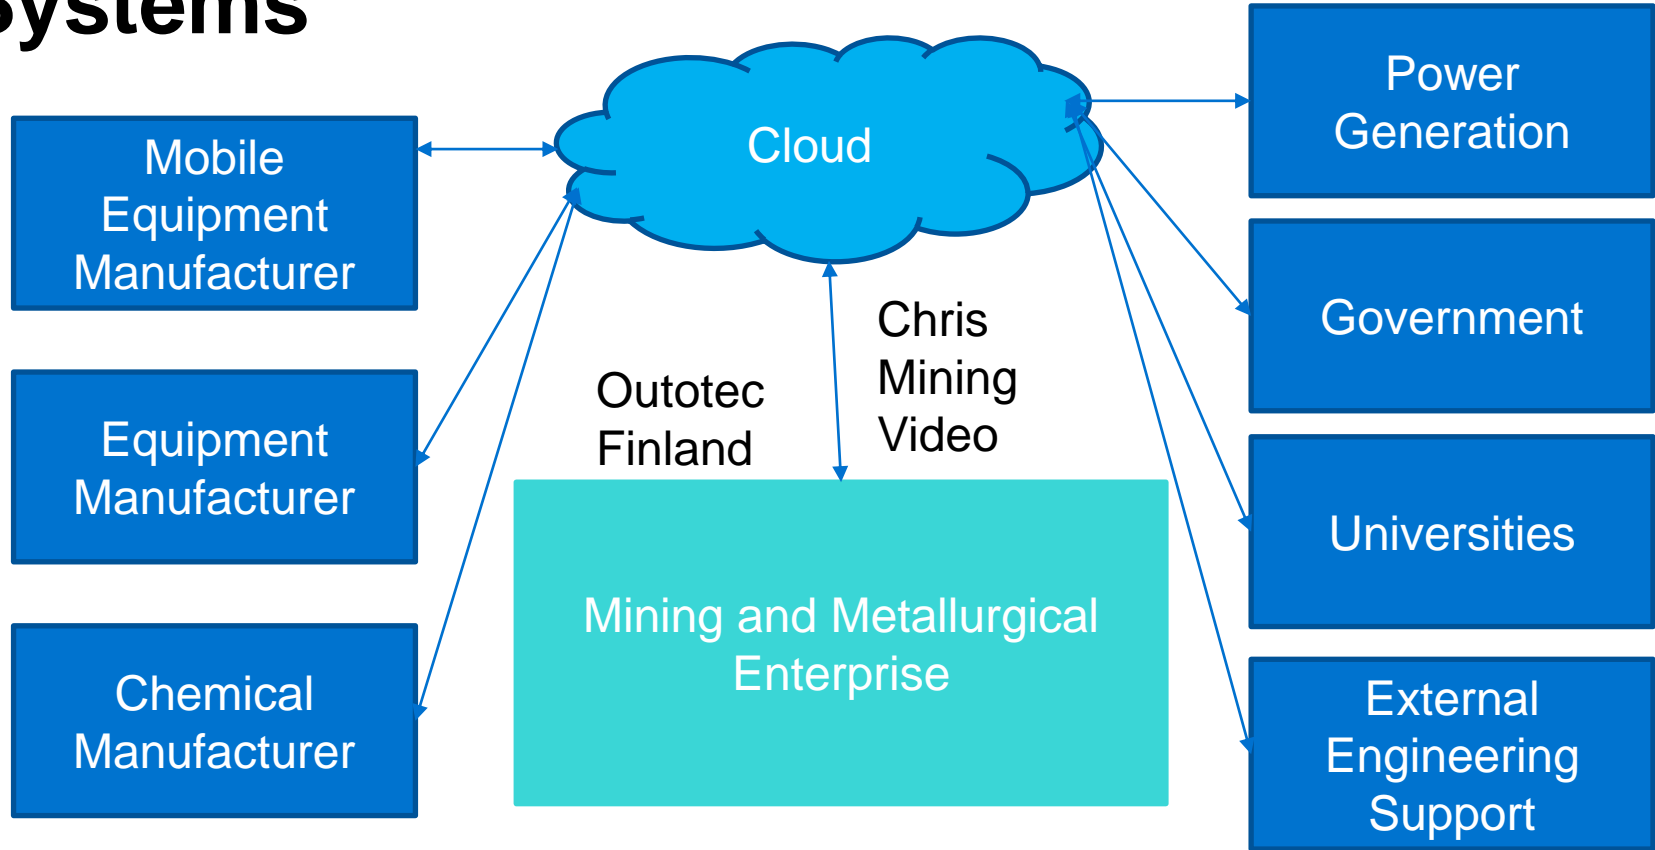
ystems

Mobile Equipment Manufacturer

Equipment Manufacturer

Chemical Manufacturer

Cloud

Outotec Finland

Chris Mining Video

Mining and Metallurgical Enterprise

Power Generation

Government

Universities

External Engineering Support